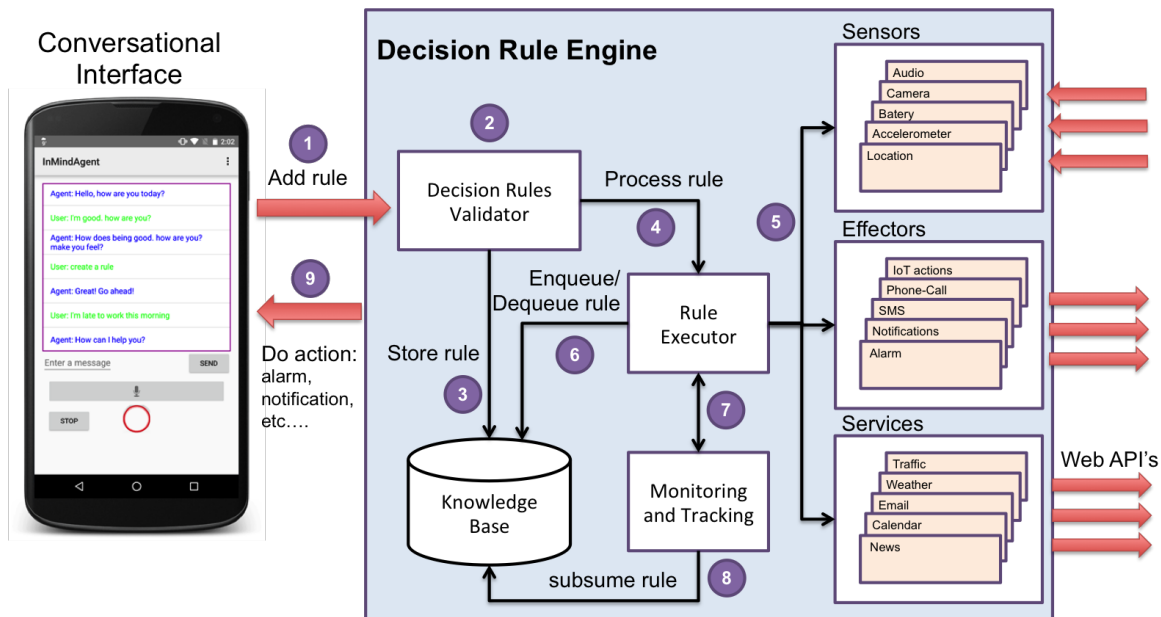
Conversational Interface

2:02

InMindAgent

Agent: Hello, how are you today?

User: I'm good. how are you?

Agent: How does being good. how are you? make you feel?

User: create a rule

Agent: Great! Go ahead!

User: I'm late to work this morning

Agent: How can I help you?

Enter a message

SEND

STOP

1

Add rule

9

Do action: alarm, notification, etc….

Decision Rule Engine

2

Decision Rules Validator

Process rule

4

Enqueue/ Dequeue rule

Rule Executor

Store rule

6

3

7

Knowledge Base

Monitoring and Tracking

subsume rule

8

5

Sensors

Audio

Camera

Batery

Accelerometer

Location

Effectors

IoT actions

Phone-Call

SMS

Notifications

Alarm

Services

Traffic

Weather

Email

Calendar

News

Web API's